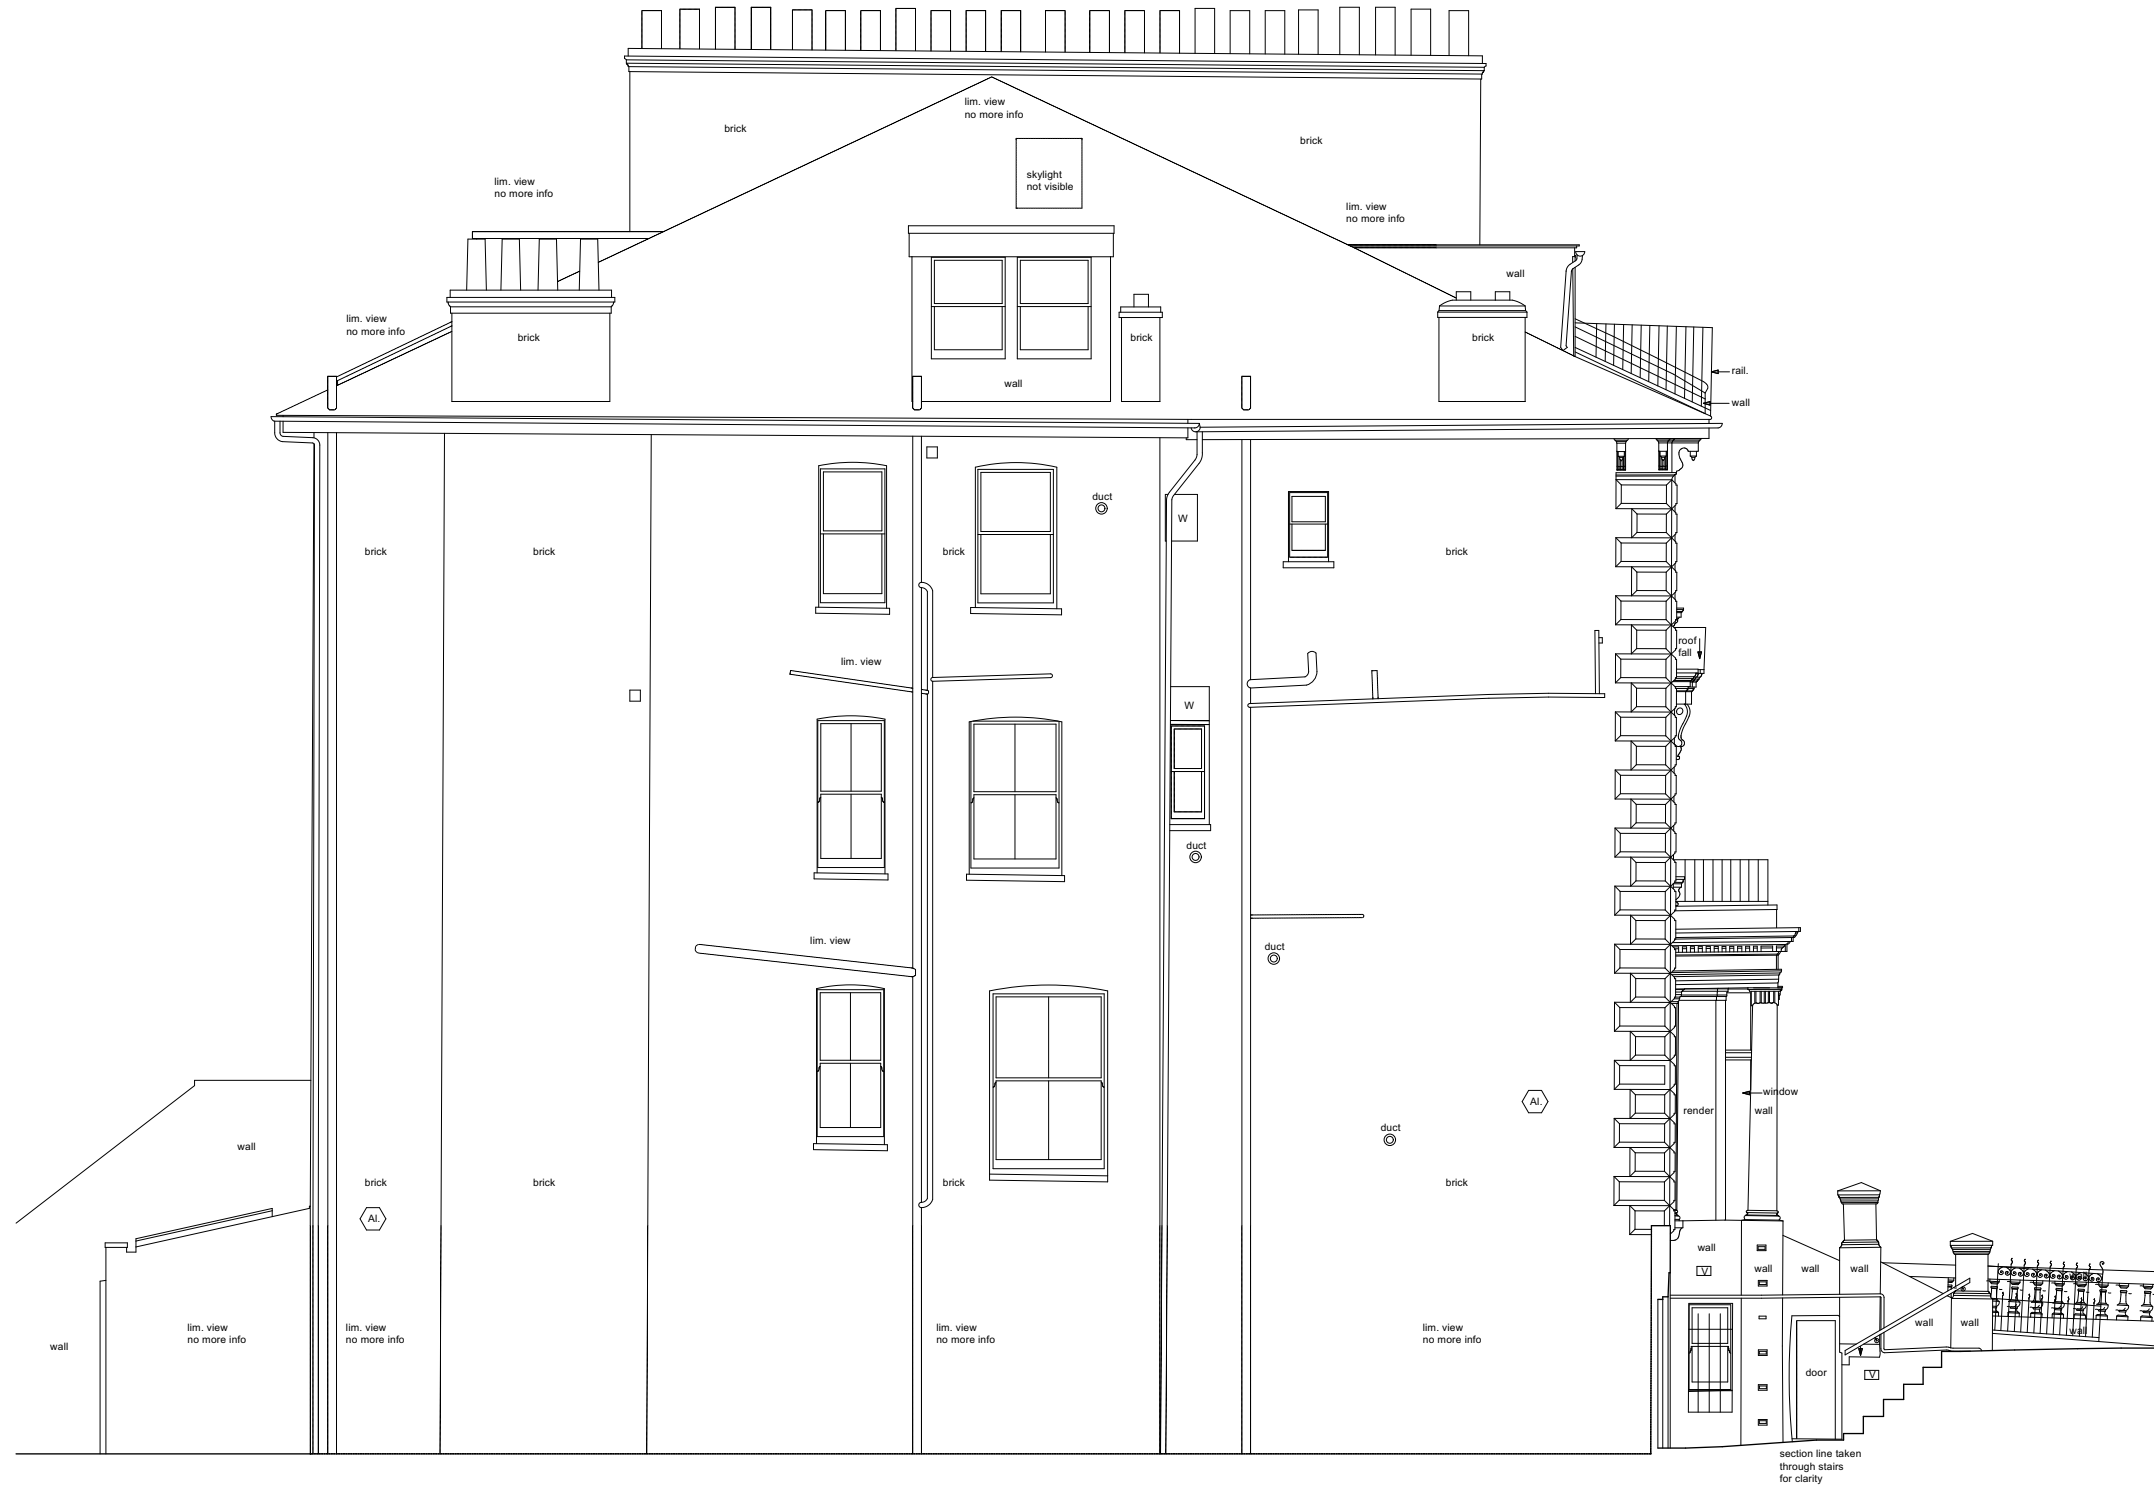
lim. view
no more info

brick

brick

skylight
not visible

lim. view
no more info

lim. view
no more info

wall

lim. view
no more info

brick

brick

brick

wall

rail.

wall

duct

W

brick

brick

brick

brick

roof
fall

lim. view

W

duct

lim. view

duct

Al.

window

render

wall

duct

wall

brick

brick

brick

brick

Al.

wall

V

wall

wall

wall

wall

wall

wall

wall

lim. view
no more info

lim. view
no more info

lim. view
no more info

lim. view
no more info

door

V

section line taken
through stairs
for clarity